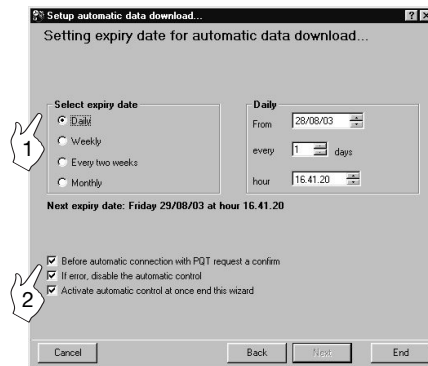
Setup automatic data download...

?

Setting expiry date for automatic data download...

Select expiry date

Daily

Weekly

Every two weeks

Monthly

Daily

From 28/08/03

every 1 days

hour 16.41.20

Next expiry date: Friday 29/08/03 at hour 16.41.20

Before automatic connection with PQT request a confirm

If error, disable the automatic control

Activate automatic control at once end this wizard

1

2

Cancel

Back

Next

End